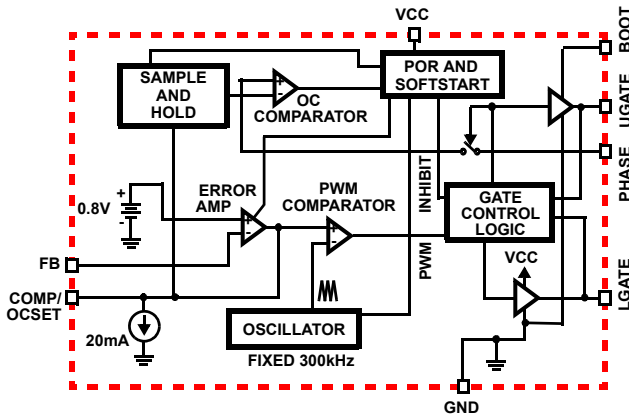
VCC

BOOT

SAMPLE AND HOLD

OC COMPARATOR

POR AND SOFTSTART

UGATE

PHASE

INHIBIT

0.8V

ERROR AMP

PWM COMPARATOR

GATE CONTROL LOGIC

FB

PWM

VCC

COMP/ OCSET

LGATE

20mA

OSCILLATOR

FIXED 300kHz

GND